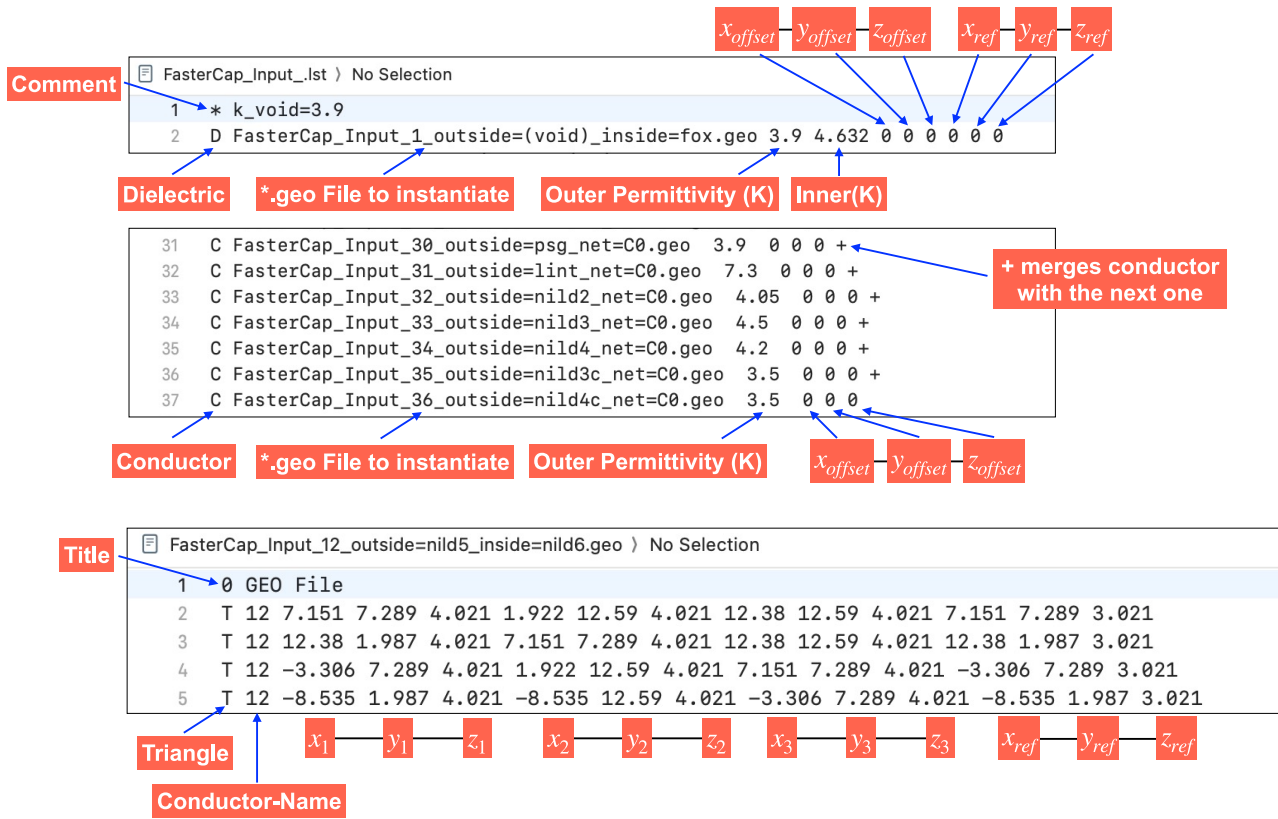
$x_{offset}$ $y_{offset}$ $z_{offset}$ $x_{ref}$ $y_{ref}$ $z_{ref}$

FasterCap_Input_.lst 〉 No Selection

Comment

1 * k_void=3.9
2 D FasterCap_Input_1_outside=(void)_inside=fox.geo 3.9 4.632 0 0 0 0 0 0

Dielectric
*.geo File to instantiate
Outer Permittivity (K)
Inner(K)

31 C FasterCap_Input_30_outside=psg_net=C0.geo 3.9 0 0 0 +
32 C FasterCap_Input_31_outside=lint_net=C0.geo 7.3 0 0 0 +
33 C FasterCap_Input_32_outside=nild2_net=C0.geo 4.05 0 0 0 +
34 C FasterCap_Input_33_outside=nild3_net=C0.geo 4.5 0 0 0 +
35 C FasterCap_Input_34_outside=nild4_net=C0.geo 4.2 0 0 0 +
36 C FasterCap_Input_35_outside=nild3c_net=C0.geo 3.5 0 0 0 +
37 C FasterCap_Input_36_outside=nild4c_net=C0.geo 3.5 0 0 0

+ merges conductor with the next one

Conductor
*.geo File to instantiate
Outer Permittivity (K)
$x_{offset}$ $y_{offset}$ $z_{offset}$

FasterCap_Input_12_outside=nild5_inside=nild6.geo 〉 No Selection

Title

1 0 GEO File
2 T 12 7.151 7.289 4.021 1.922 12.59 4.021 12.38 12.59 4.021 7.151 7.289 3.021
3 T 12 12.38 1.987 4.021 7.151 7.289 4.021 12.38 12.59 4.021 12.38 1.987 3.021
4 T 12 -3.306 7.289 4.021 1.922 12.59 4.021 7.151 7.289 4.021 -3.306 7.289 3.021
5 T 12 -8.535 1.987 4.021 -8.535 12.59 4.021 -3.306 7.289 4.021 -8.535 1.987 3.021

$x_1$ $y_1$ $z_1$ $x_2$ $y_2$ $z_2$ $x_3$ $y_3$ $z_3$ $x_{ref}$ $y_{ref}$ $z_{ref}$

Triangle
Conductor-Name